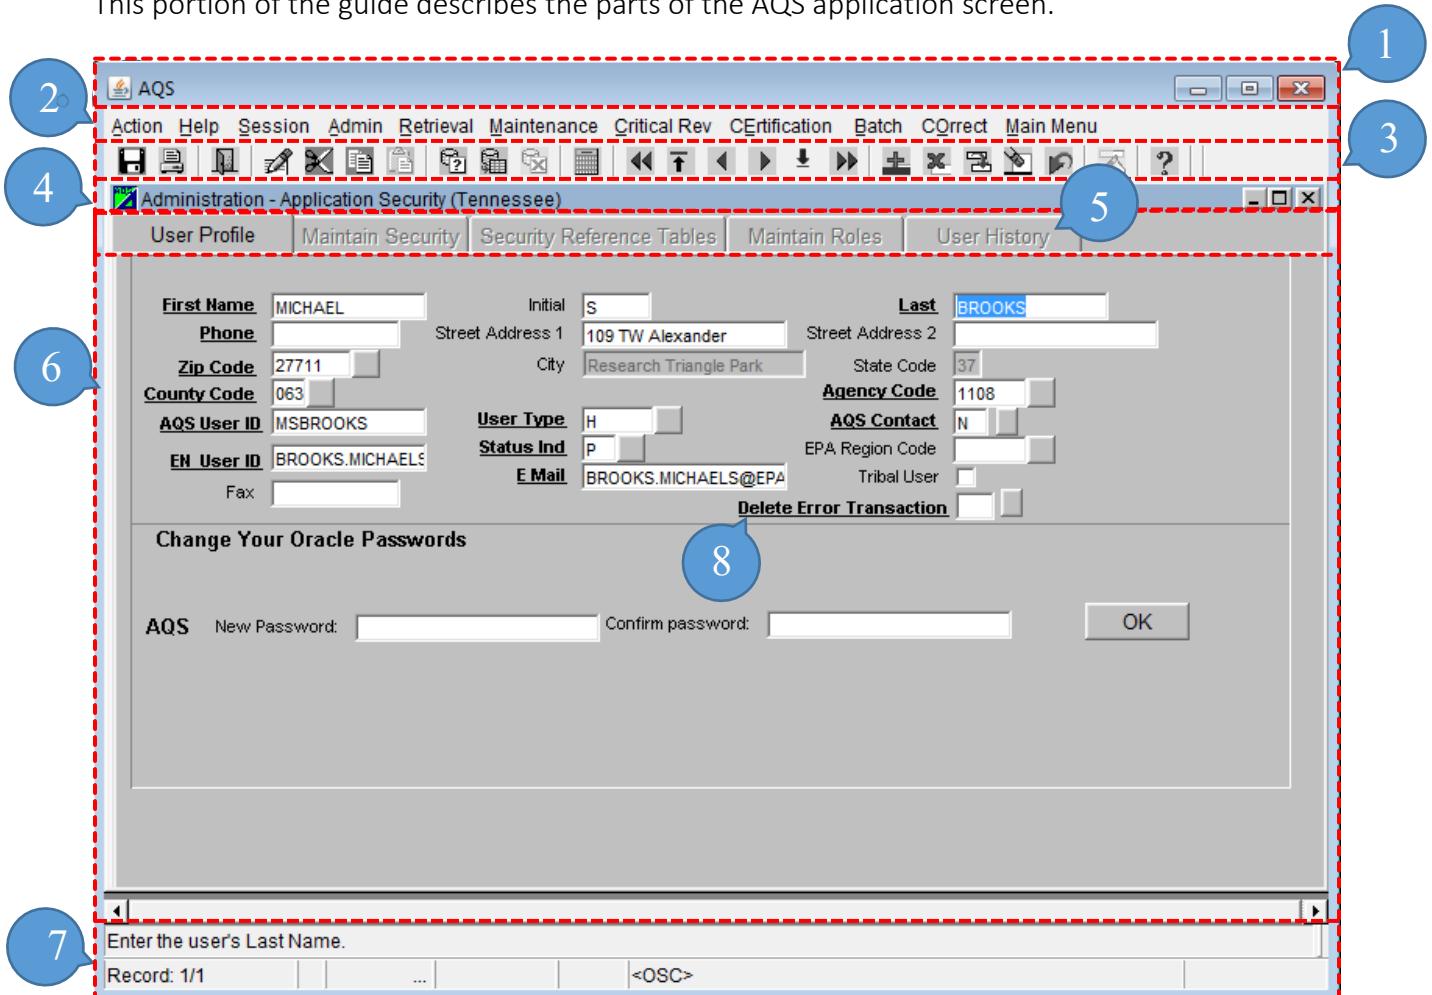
This portion of the guide describes the parts of the AQS application screen.

1

2

AQS

Action Help Session Admin Retrieval Maintenance Critical Rev CErtification Batch COrrect Main Menu

3

4

Administration - Application Security (Tennessee)

5

User Profile | Maintain Security | Security Reference Tables | Maintain Roles | User History

6

First Name MICHAEL
Initial S
Last BROOKS
Phone
Street Address 1 109 TW Alexander
Street Address 2
Zip Code 27711
City Research Triangle Park
State Code 37
County Code 063
Agency Code 1108
AQS User ID MSBROOKS
User Type H
AQS Contact N
EN User ID BROOKS.MICHAELS
Status Ind P
EPA Region Code
E Mail BROOKS.MICHAELS@EPA
Tribal User
Fax
Delete Error Transaction

Change Your Oracle Passwords

8

AQS New Password: Confirm password: OK

7

Enter the user's Last Name.

Record: 1/1 ... <OSC>